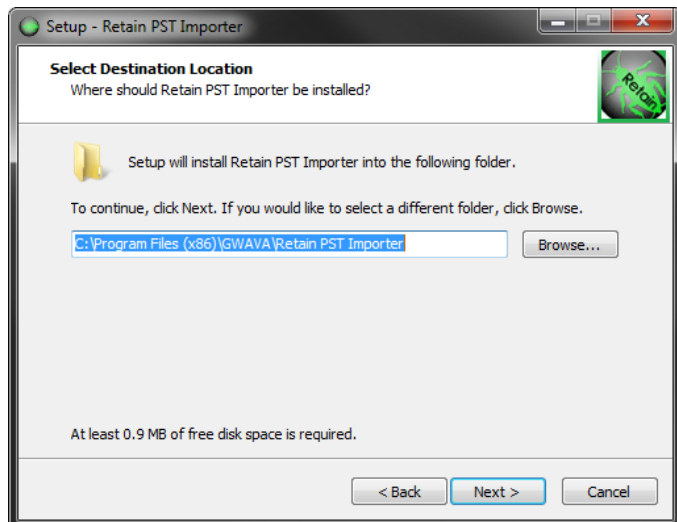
Setup - Retain PST Importer

Select Destination Location
Where should Retain PST Importer be installed?

Retain

Setup will install Retain PST Importer into the following folder.

To continue, click Next. If you would like to select a different folder, click Browse.

C:\Program Files (x86)\GWAVA\Retain PST Importer

Browse...

At least 0.9 MB of free disk space is required.

< Back
Next >
Cancel